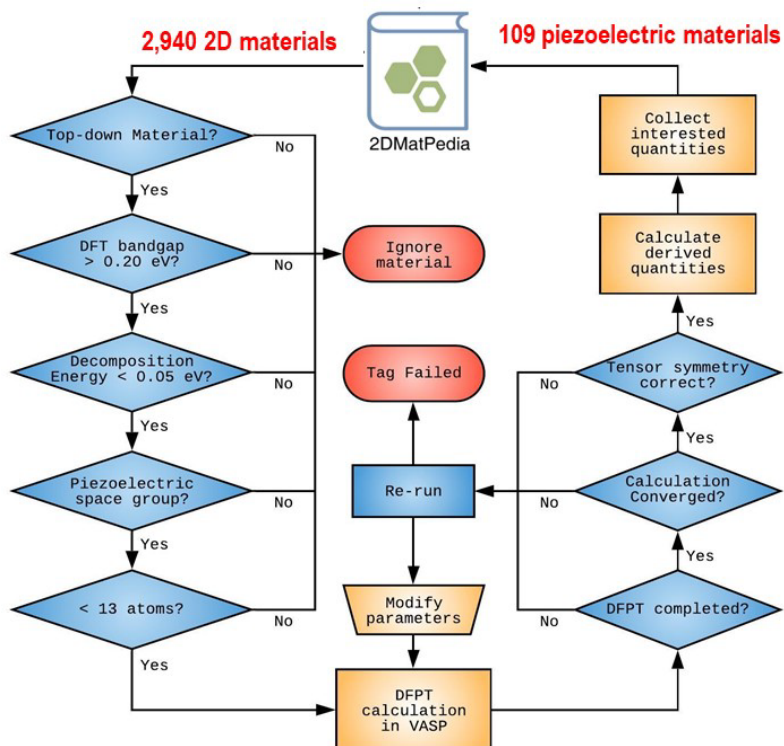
2,940 2D materials

109 piezoelectric materials

2DMatPedia

Top-down Material?

No

Yes

DFT bandgap > 0.20 eV?

No

Ignore material

Yes

Decomposition Energy < 0.05 eV?

No

Tag Failed

Yes

Piezoelectric space group?

No

Re-run

Yes

< 13 atoms?

No

Modify parameters

Yes

DFPT calculation in VASP

Collect interested quantities

Calculate derived quantities

Yes

Tensor symmetry correct?

No

Yes

Calculation Converged?

No

Yes

DFPT completed?

No